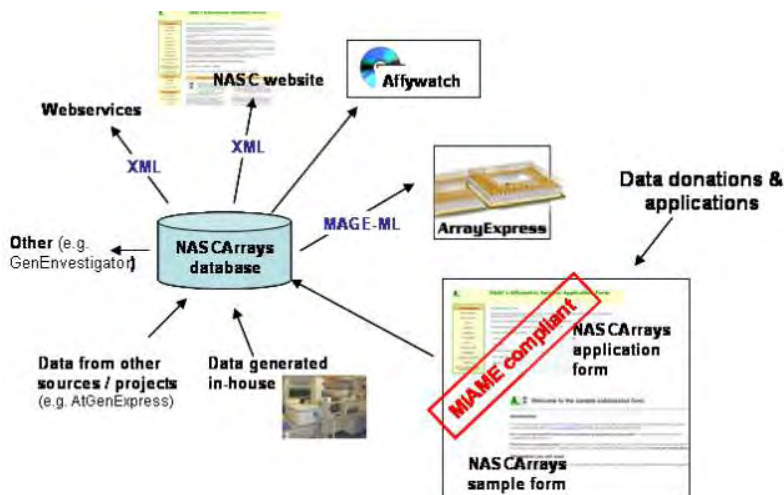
NASC website

Affywatch

Webservices

XML

XML

Data donations & applications

MAGE-ML

ArrayExpress

Other (e.g. GenEnvestigator)

NASCArrays database

MIAME compliant

NASCArrays application form

Data from other sources / projects (e.g. AtGenExpress)

Data generated in-house

NASCArrays sample form